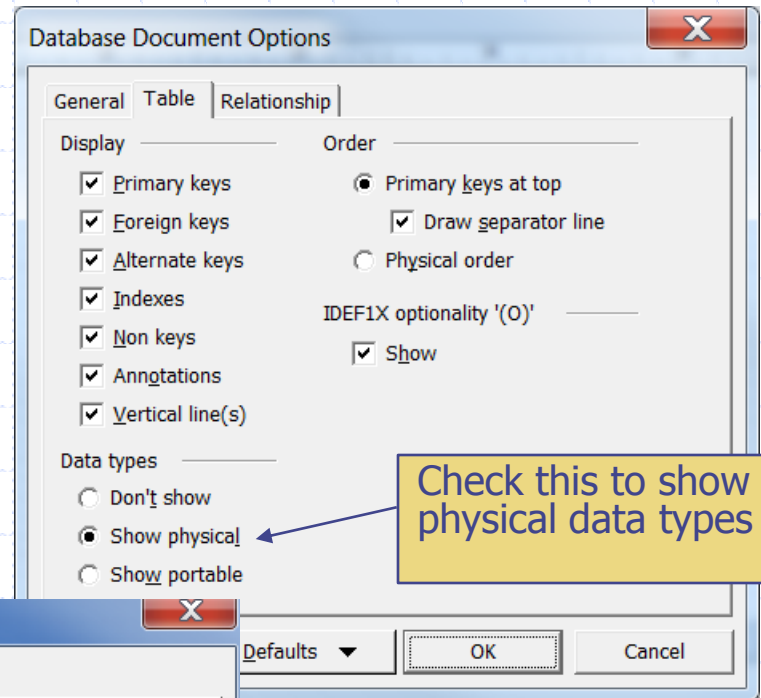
Database Document Options

X

General Table Relationship

Display

Primary keys

Foreign keys

Alternate keys

Indexes

Non keys

Annotations

Vertical line(s)

Order

Primary keys at top

Draw separator line

Physical order

IDEF1X optionality '(O)'

Show

Data types

Don't show

Show physical

Show portable

Check this to show physical data types

X

Defaults

OK

Cancel